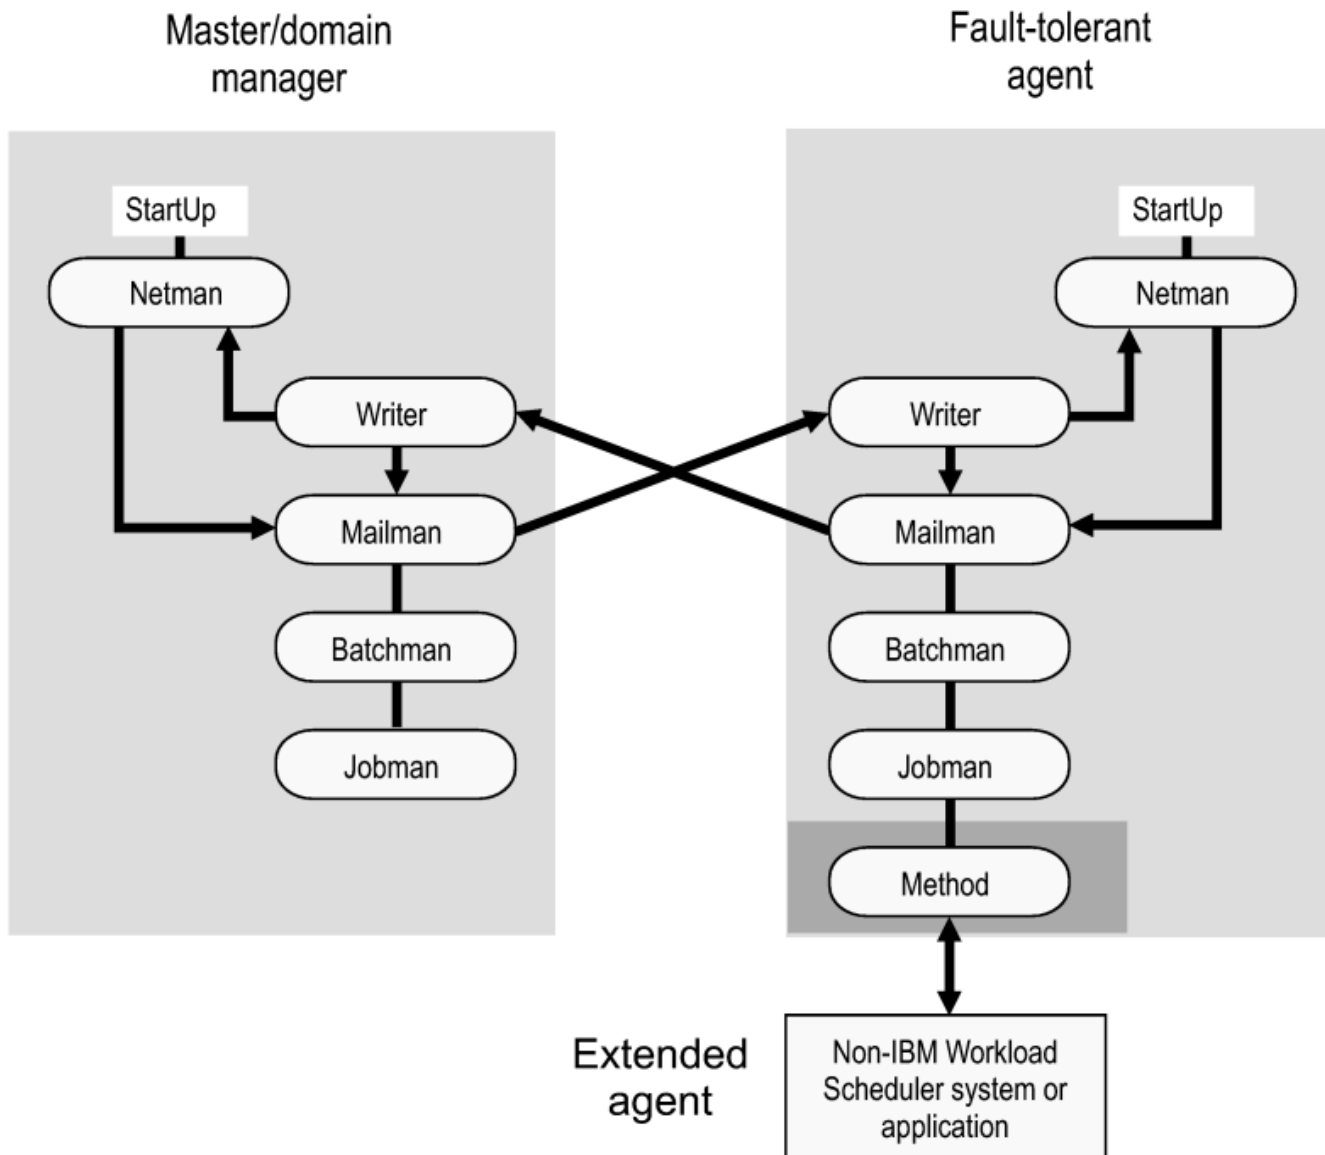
Master/domain manager

Fault-tolerant agent

StartUp

Netman

Writer

Mailman

Batchman

Jobman

StartUp

Netman

Writer

Mailman

Batchman

Jobman

Method

Extended agent

Non-IBM Workload Scheduler system or application